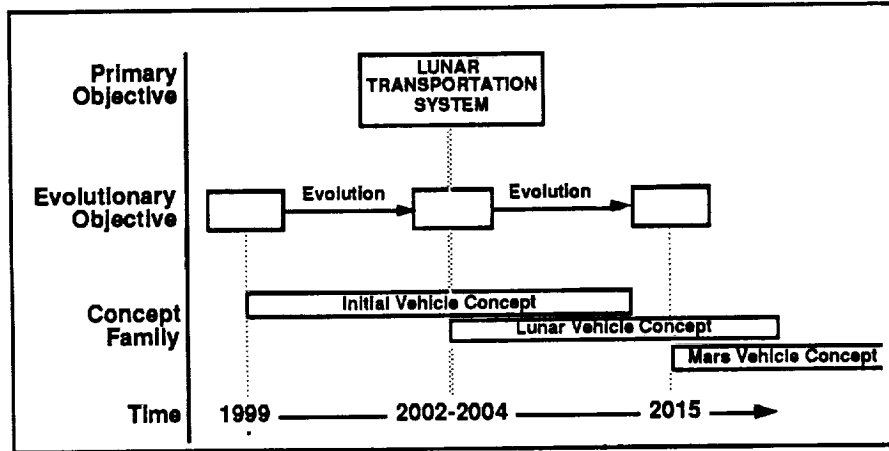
Primary Objective

LUNAR TRANSPORTATION SYSTEM

Evolutionary Objective

Evolution

Evolution

Concept Family

Initial Vehicle Concept

Lunar Vehicle Concept

Mars Vehicle Concept

Time

1999

2002-2004

2015